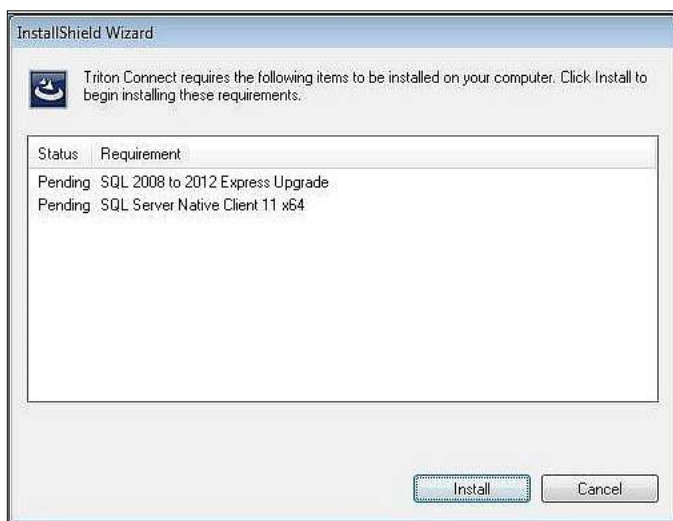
InstallShield Wizard

Triton Connect requires the following items to be installed on your computer. Click Install to begin installing these requirements.

| Status | Requirement |
|---|---|
| Pending | SQL 2008 to 2012 Express Upgrade |
| Pending | SQL Server Native Client 11 x64 |

Install

Cancel